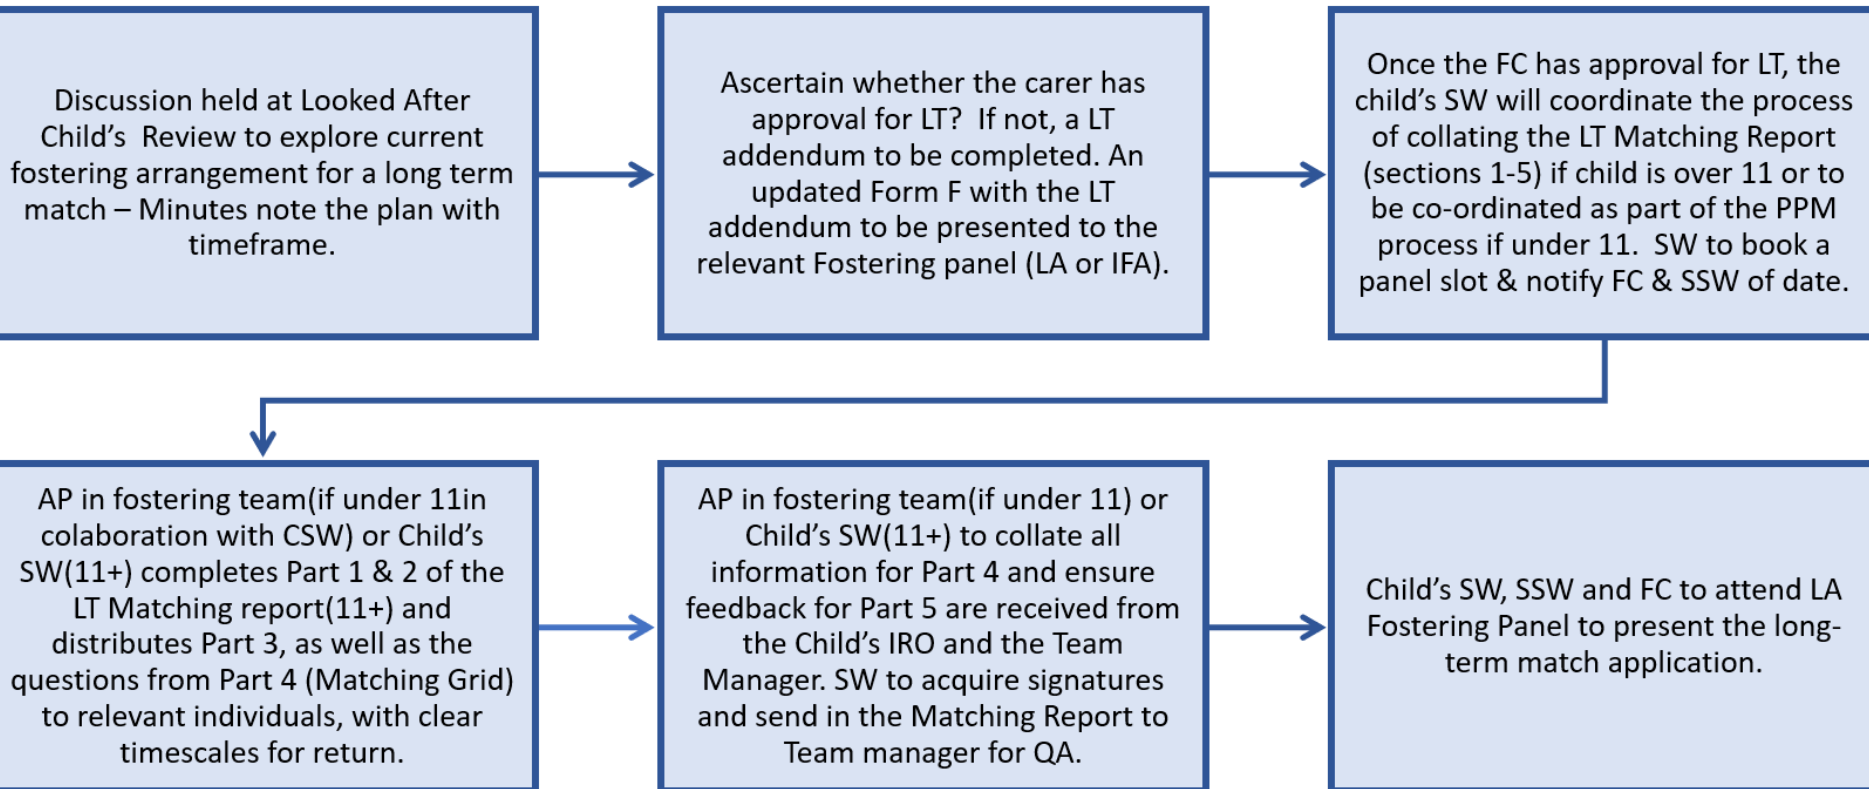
Discussion held at Looked After Child's Review to explore current fostering arrangement for a long term match – Minutes note the plan with timeframe.

Ascertain whether the carer has approval for LT? If not, a LT addendum to be completed. An updated Form F with the LT addendum to be presented to the relevant Fostering panel (LA or IFA).

Once the FC has approval for LT, the child's SW will coordinate the process of collating the LT Matching Report (sections 1-5) if child is over 11 or to be co-ordinated as part of the PPM process if under 11. SW to book a panel slot & notify FC & SSW of date.

AP in fostering team(if under 11in colaboration with CSW) or Child's SW(11+) completes Part 1 & 2 of the LT Matching report(11+) and distributes Part 3, as well as the questions from Part 4 (Matching Grid) to relevant individuals, with clear timescales for return.

AP in fostering team(if under 11) or Child's SW(11+) to collate all information for Part 4 and ensure feedback for Part 5 are received from the Child's IRO and the Team Manager. SW to acquire signatures and send in the Matching Report to Team manager for QA.

Child's SW, SSW and FC to attend LA Fostering Panel to present the long-term match application.